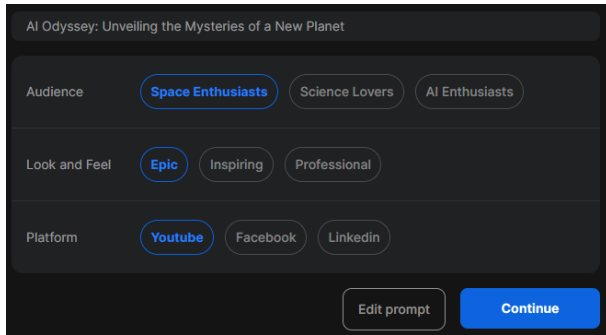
AI Odyssey: Unveiling the Mysteries of a New Planet

Audience
Space Enthusiasts
Science Lovers
AI Enthusiasts

Look and Feel
Epic
Inspiring
Professional

Platform
Youtube
Facebook
Linkedin

Edit prompt
Continue